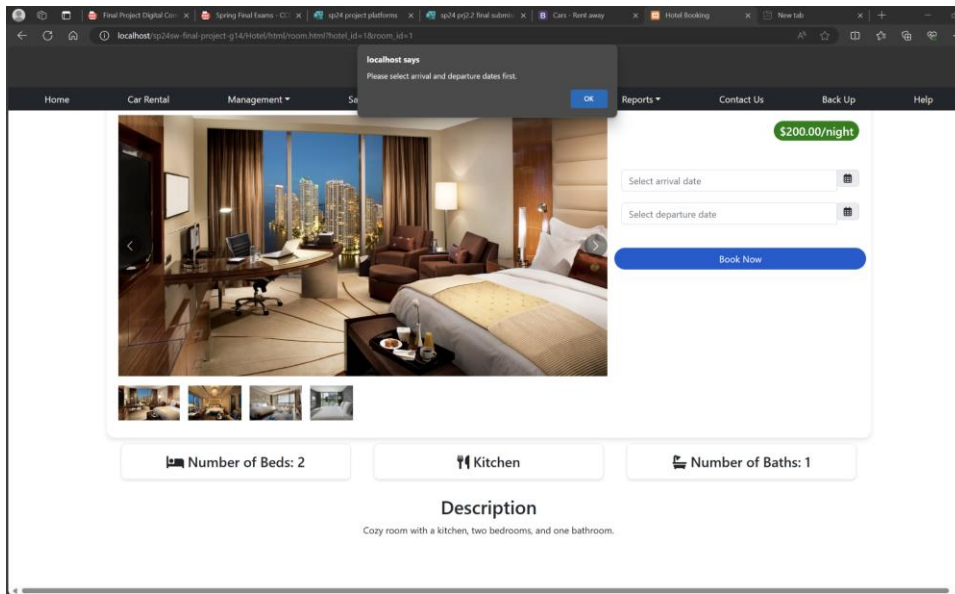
Final Project Digital Carr ×
Spring Final Exams - CC ×
sp24 project platforms ×
sp24 prj2.2 final submis ×
Cars - Rent away ×
Hotel Booking ×
New tab ×
+

localhost/sp24sw-final-project-g14/Hotel/html/room.html?hotel_id=1&room_id=1

localhost says
Please select arrival and departure dates first.
OK

Home
Car Rental
Management ▾
Sa
Reports ▾
Contact Us
Back Up
Help

$200.00/night

Select arrival date

Select departure date

Book Now

Number of Beds: 2

Kitchen

Number of Baths: 1

Description

Cozy room with a kitchen, two bedrooms, and one bathroom.